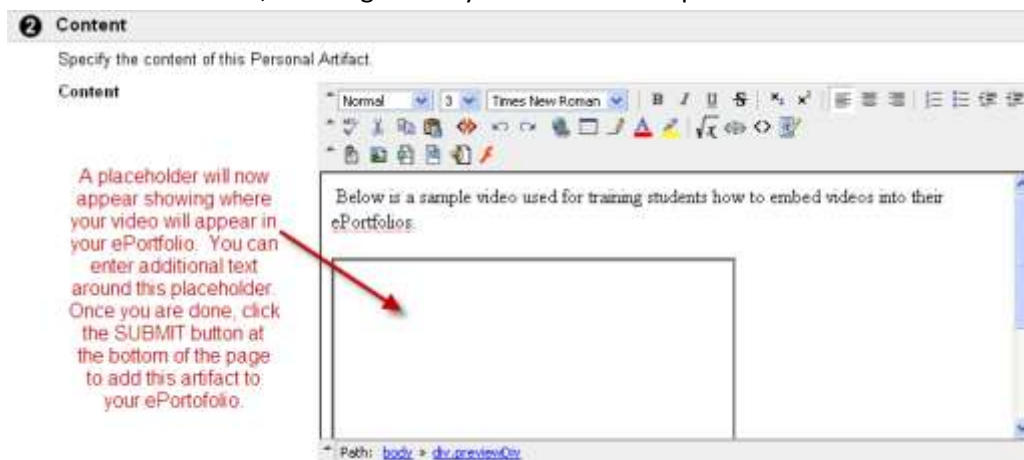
❷ Content

Specify the content of this Personal Artifact.

Content

Normal 3 Times New Roman B I U S

A placeholder will now appear showing where your video will appear in your ePortfolio. You can enter additional text around this placeholder. Once you are done, click the SUBMIT button at the bottom of the page to add this artifact to your ePortofolio.

Below is a sample video used for training students how to embed videos into their ePortfolios.

Path: body » div.previewDiv